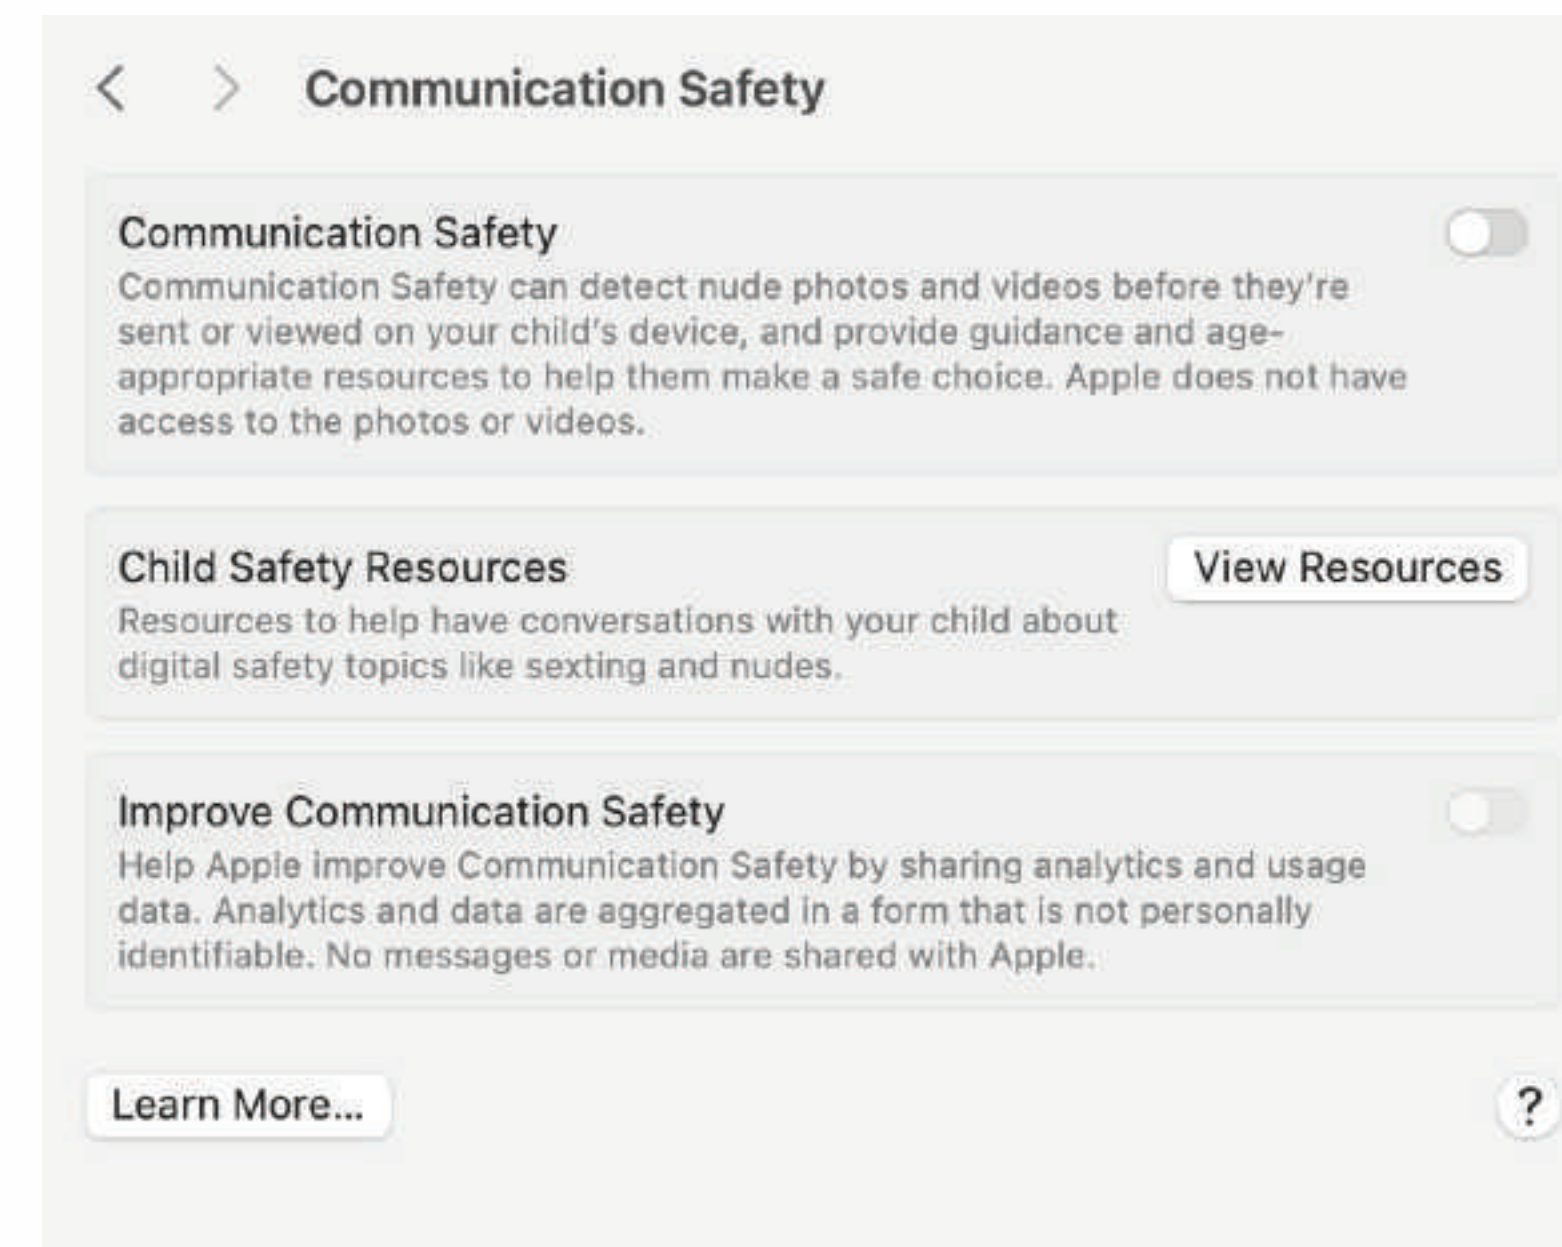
Communication Safety

Communication Safety

Communication Safety can detect nude photos and videos before they're sent or viewed on your child's device, and provide guidance and age-appropriate resources to help them make a safe choice. Apple does not have access to the photos or videos.

Child Safety Resources

View Resources

Resources to help have conversations with your child about digital safety topics like sexting and nudes.

Improve Communication Safety

Help Apple improve Communication Safety by sharing analytics and usage data. Analytics and data are aggregated in a form that is not personally identifiable. No messages or media are shared with Apple.

Learn More...

?